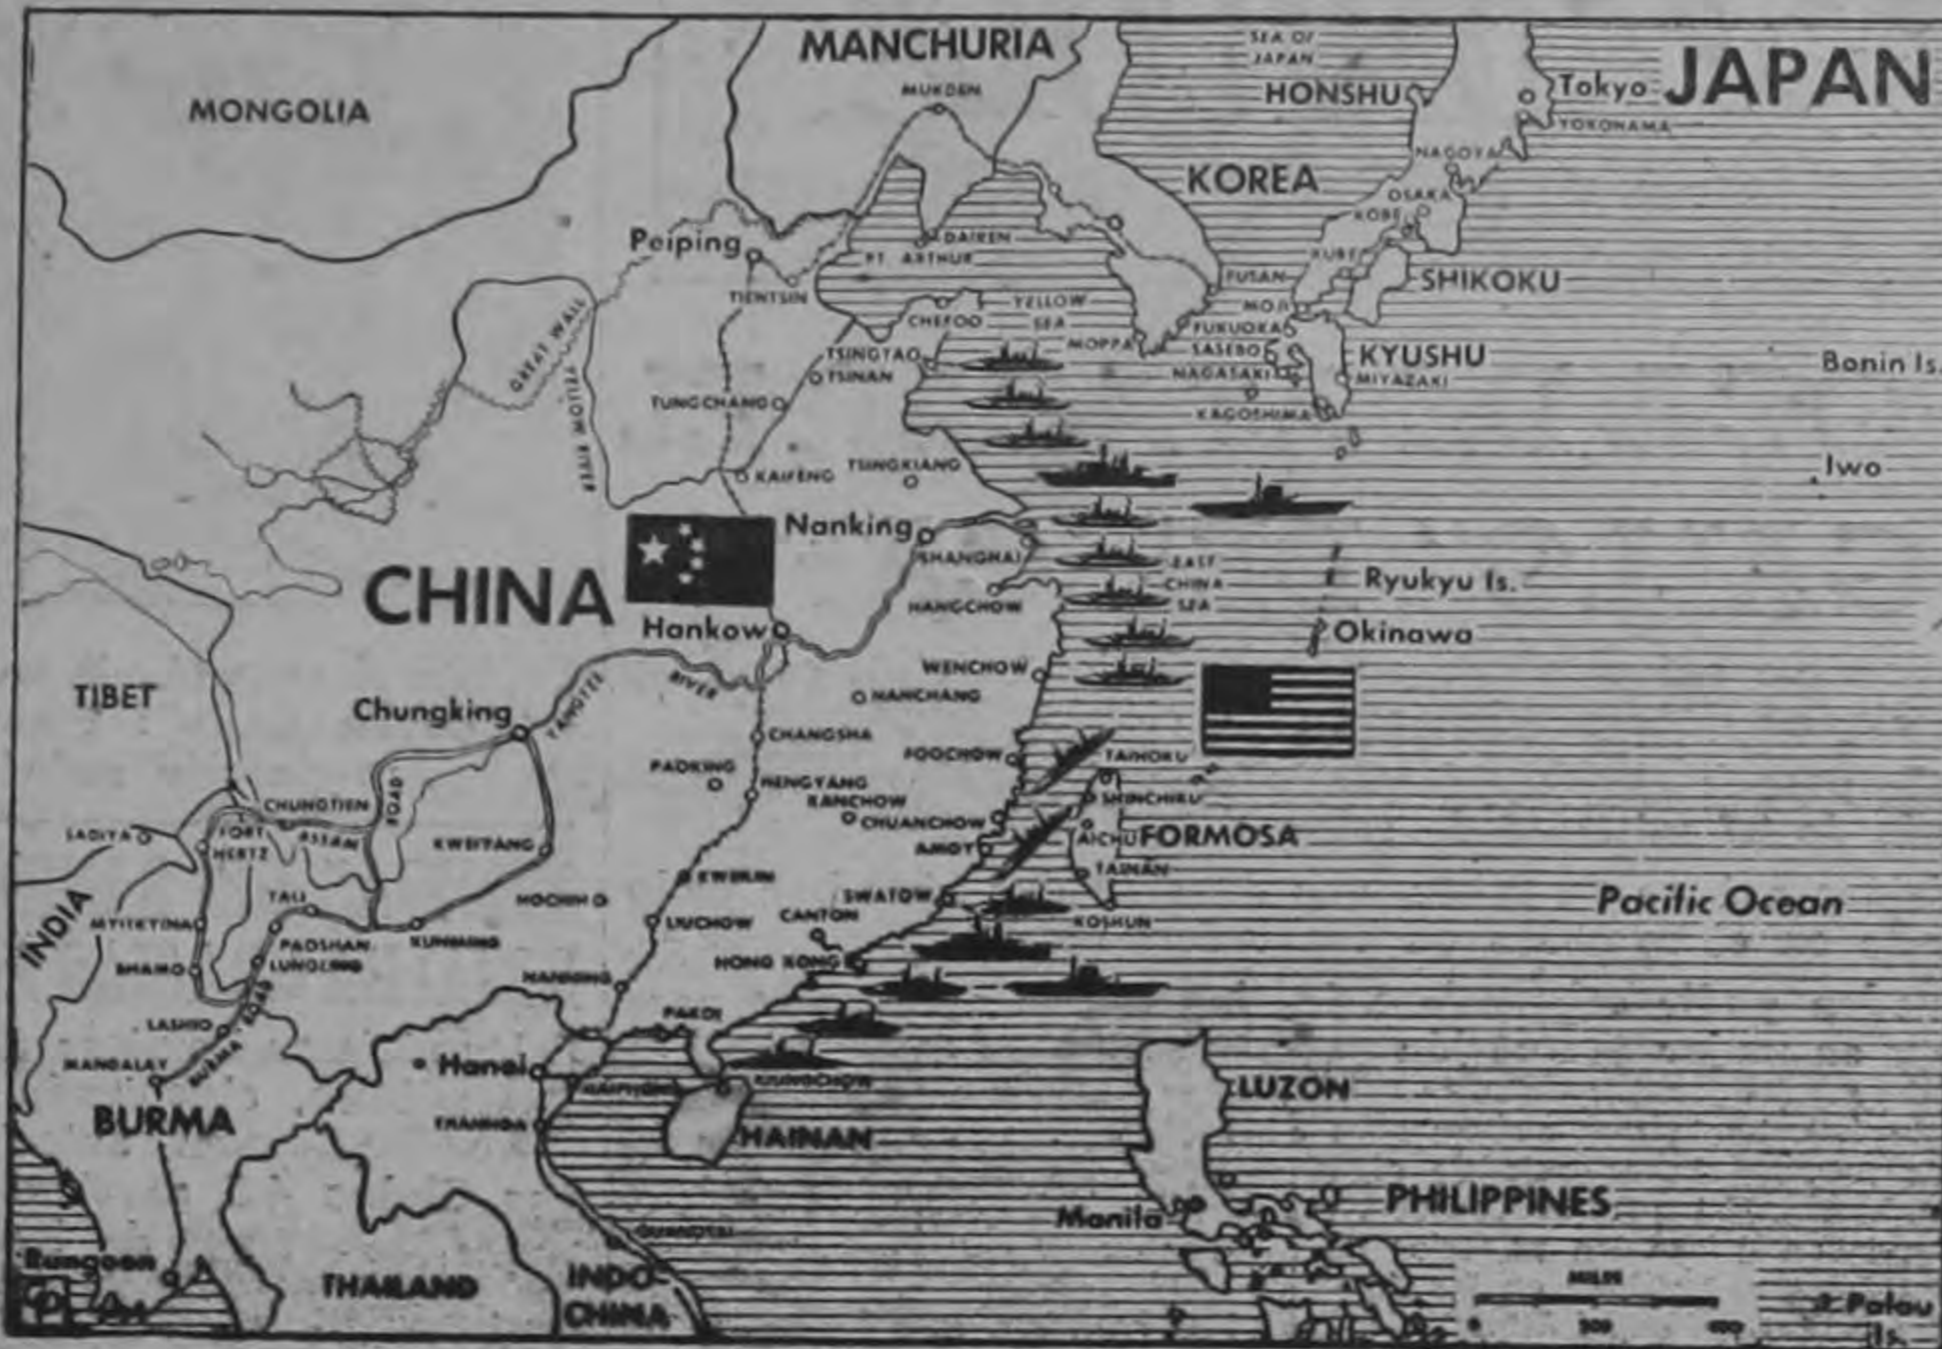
MANCHURIA
SEA OF JAPAN
HONSHU
Tokyo
JAPAN
YOKOHAMA
MONGOLIA
MUKDEN
KOREA
NAGOYA
OSAKA
KOBE
Peiping
DAIREN
PT. ARTHUR
KURE
FUSAN
SHIKOKU
TIENTSIN
YELLOW SEA
MOJI
GREAT WALL
CHEFOO
MOPPO
FUKUOKA
SASEBO
KYUSHU
TSINGTAO
TSINAN
NAGASAKI
MIYAZAKI
Bonin Is.
YELLOW RIVER
TUNGCHANG
KAGOSHIMA
KAIFENG
TSINGKIANG
Iwo
Nanking
SHANGHAI
EAST CHINA SEA
CHINA
Ryukyu Is.
HANGCHOW
Hankow
Okinawa
WENCHOW
RIVER
YANGTZE
NANCHANG
TIBET
Chungking
CHANGSHA
FOOCHOW
TAIHOKU
PAOKING
HENGYANG
KANCHOW
SHINCHIKU
CHUNGTIEN
ROAD
CHUANCHOW
SADIYA
FORT HERTZ
ASSAM
KWEIYANG
AMOY
TAICHU
FORMOSA
TAINAN
TALI
HOCHIH
KWEILIN
SWATOW
Pacific Ocean
INDIA
MYITKYINA
LIUCHOW
CANTON
KOSHUN
PAOSHAN
KUNMING
LUNGLING
BHAMO
NANNING
HONG KONG
LASHIO
PAKOI
BURMA ROAD
MANDALAY
Hanoi
HAIPHONG
KIUNGCHOW
LUZON
BURMA
THANHOA
HAINAN
PHILIPPINES
Manila
QUINHON
Rangoon
THAILAND
INDO-CHINA
MILES
0
300
600
Palau Is.